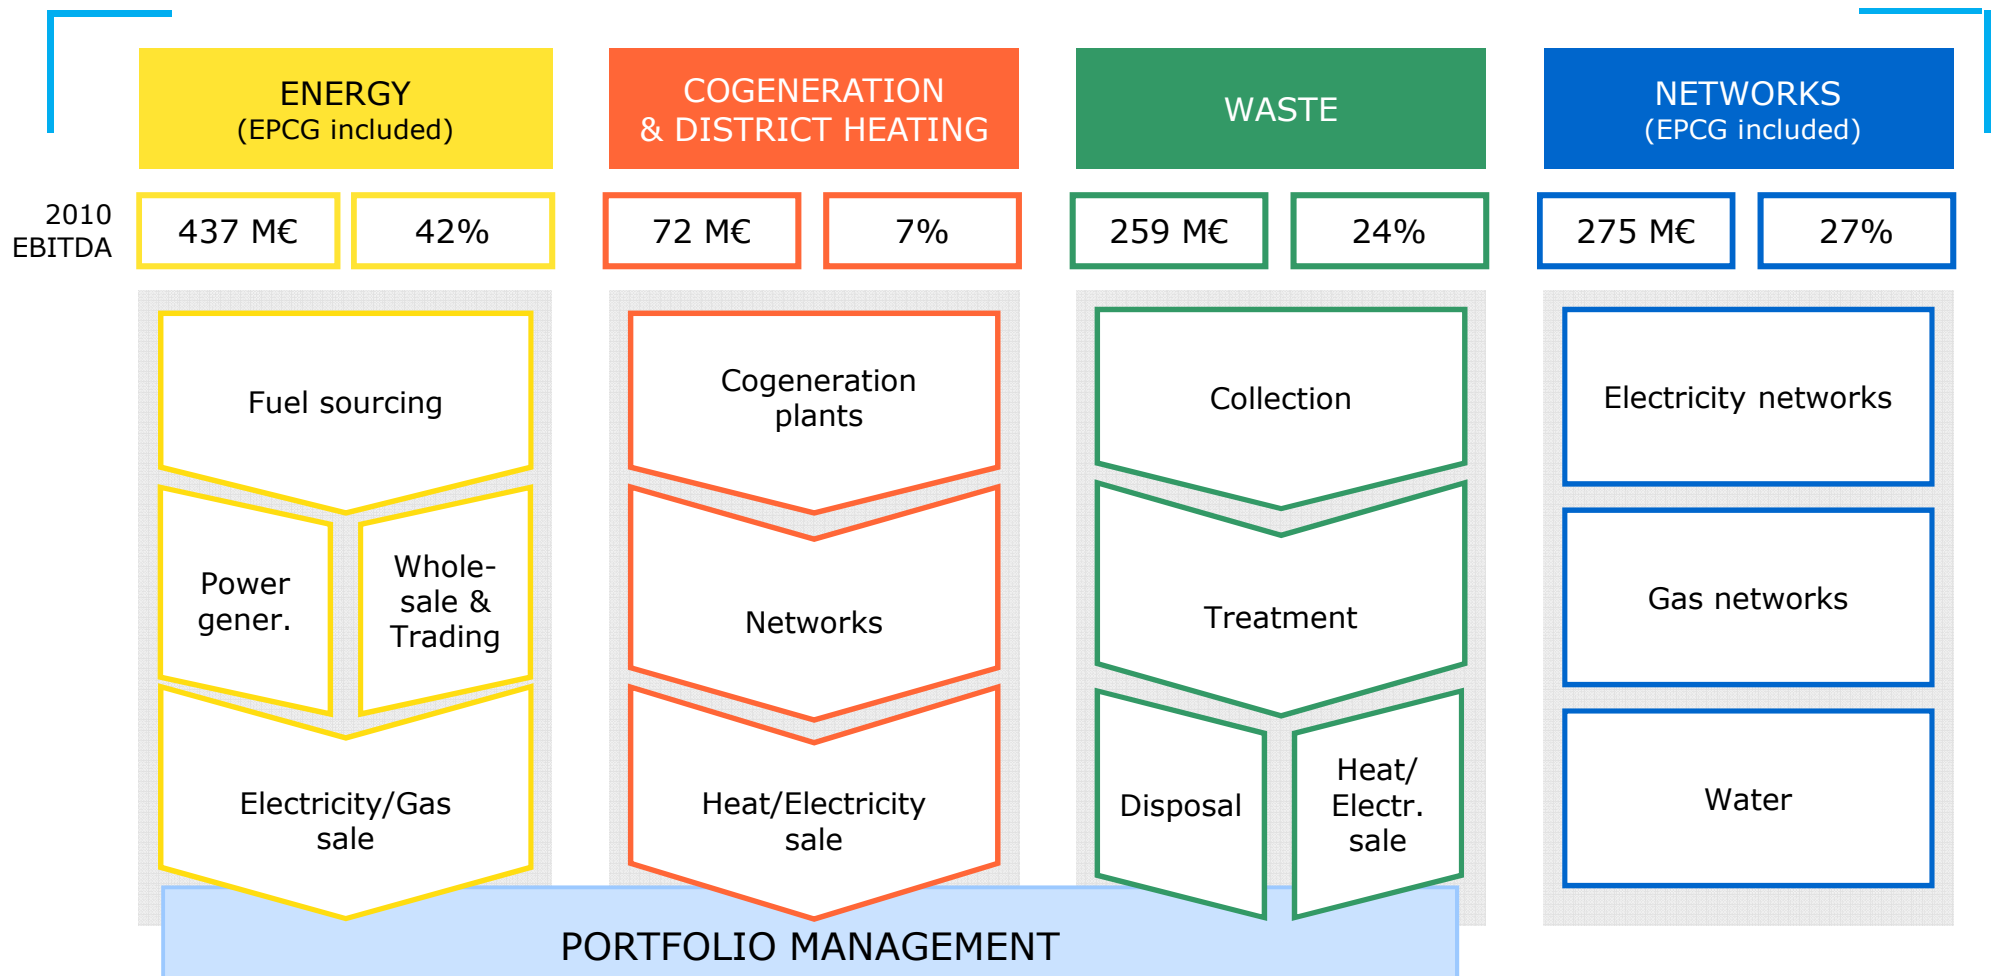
ENERGY
(EPCG included)

COGENERATION
& DISTRICT HEATING

WASTE

NETWORKS
(EPCG included)

2010
EBITDA

| 437 M€ | 42% | 72 M€ | 7% | 259 M€ | 24% | 275 M€ | 27% |
|---|---|---|---|---|---|---|---|

Fuel sourcing

Power gener.

Wholesale & Trading

Electricity/Gas sale

Cogeneration plants

Networks

Heat/Electricity sale

Collection

Treatment

Disposal

Heat/ Electr. sale

Electricity networks

Gas networks

Water

PORTFOLIO MANAGEMENT